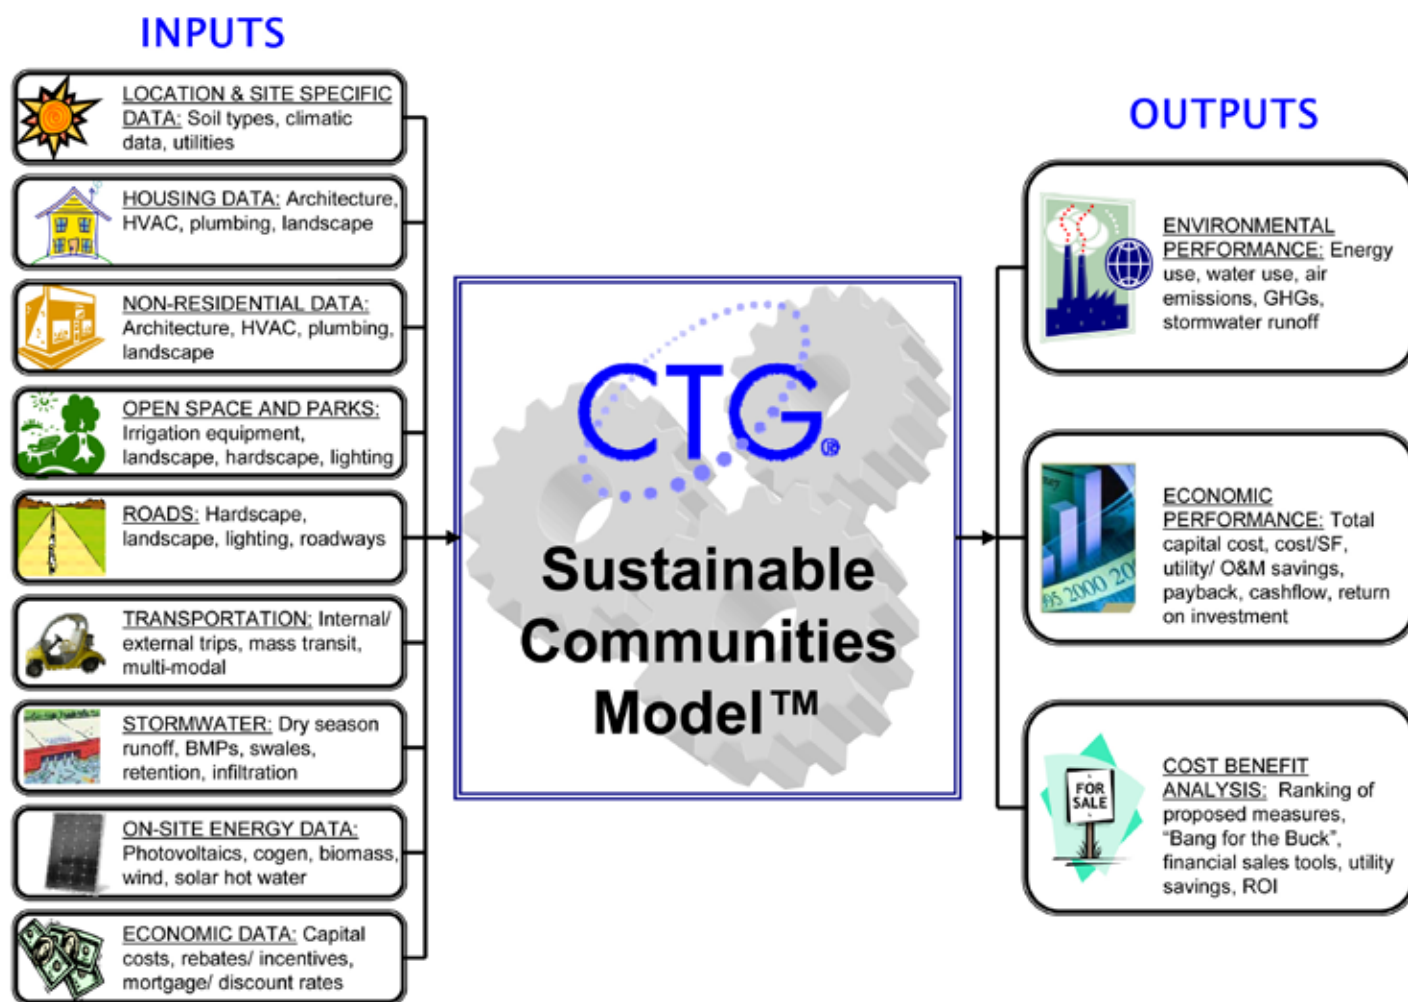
INPUTS

LOCATION & SITE SPECIFIC DATA: Soil types, climatic data, utilities

HOUSING DATA: Architecture, HVAC, plumbing, landscape

NON-RESIDENTIAL DATA: Architecture, HVAC, plumbing, landscape

OPEN SPACE AND PARKS: Irrigation equipment, landscape, hardscape, lighting

ROADS: Hardscape, landscape, lighting, roadways

TRANSPORTATION: Internal/ external trips, mass transit, multi-modal

STORMWATER: Dry season runoff, BMPs, swales, retention, infiltration

ON-SITE ENERGY DATA: Photovoltaics, cogen, biomass, wind, solar hot water

ECONOMIC DATA: Capital costs, rebates/ incentives, mortgage/ discount rates

CTG®

Sustainable Communities Model™

OUTPUTS

ENVIRONMENTAL PERFORMANCE: Energy use, water use, air emissions, GHGs, stormwater runoff

ECONOMIC PERFORMANCE: Total capital cost, cost/SF, utility/ O&M savings, payback, cashflow, return on investment

COST BENEFIT ANALYSIS: Ranking of proposed measures, "Bang for the Buck", financial sales tools, utility savings, ROI

FOR SALE